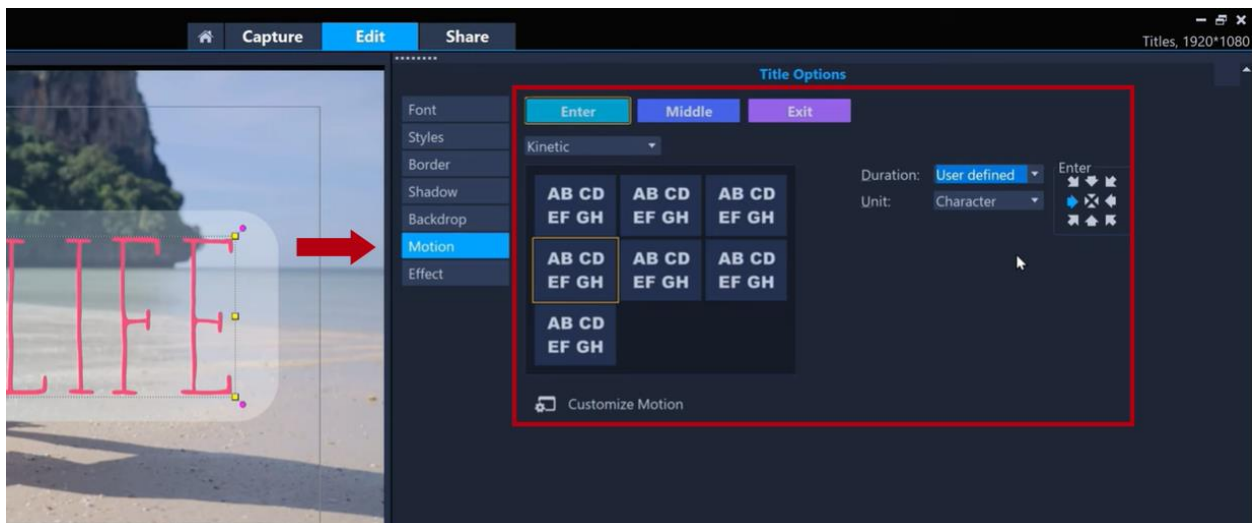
Capture
Edit
Share
Titles, 1920*1080

LIFE

Title Options

Font
Styles
Border
Shadow
Backdrop
Motion
Effect

Enter
Middle
Exit

Kinetic

AB CD EF GH
AB CD EF GH
AB CD EF GH
AB CD EF GH
AB CD EF GH
AB CD EF GH
AB CD EF GH

Duration: User defined
Unit: Character
Enter

Customize Motion